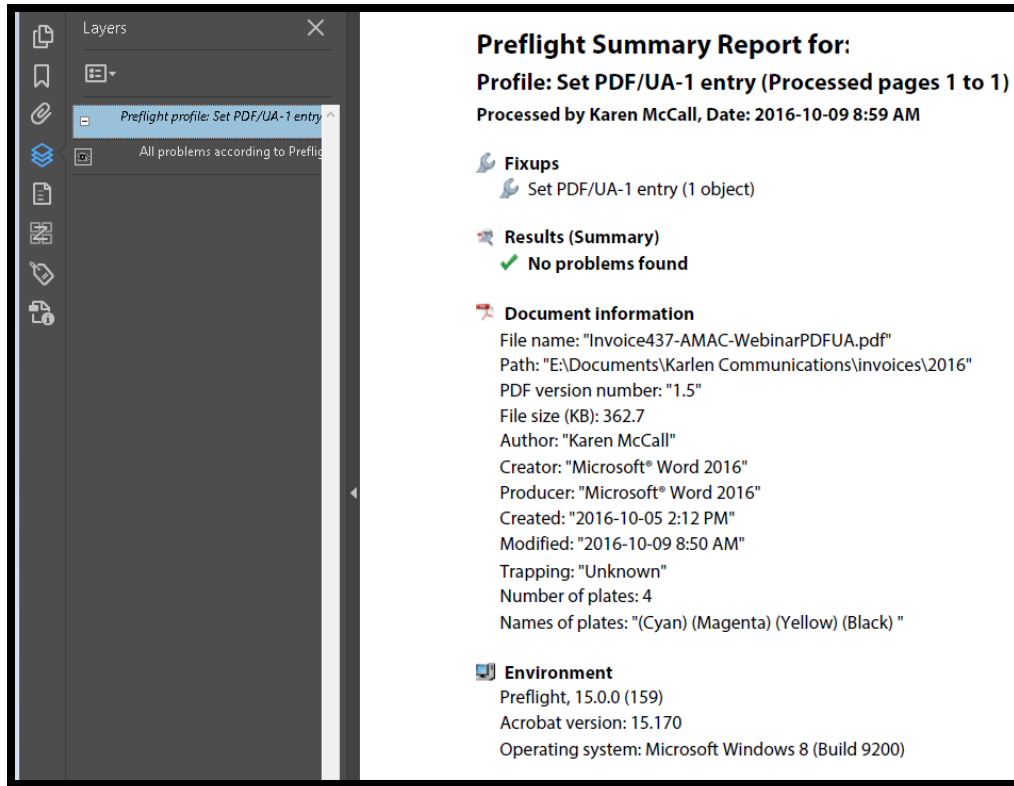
Layers

Preflight profile: Set PDF/UA-1 entry

All problems according to Prefli

Preflight Summary Report for:

Profile: Set PDF/UA-1 entry (Processed pages 1 to 1)

Processed by Karen McCall, Date: 2016-10-09 8:59 AM

Fixups

Set PDF/UA-1 entry (1 object)

Results (Summary)

No problems found

Document information

File name: "Invoice437-AMAC-WebinarPDFUA.pdf"
Path: "E:\Documents\Karlen Communications\invoices\2016"
PDF version number: "1.5"
File size (KB): 362.7
Author: "Karen McCall"
Creator: "Microsoft® Word 2016"
Producer: "Microsoft® Word 2016"
Created: "2016-10-05 2:12 PM"
Modified: "2016-10-09 8:50 AM"
Trapping: "Unknown"
Number of plates: 4
Names of plates: "(Cyan) (Magenta) (Yellow) (Black) "

Environment

Preflight, 15.0.0 (159)
Acrobat version: 15.170
Operating system: Microsoft Windows 8 (Build 9200)